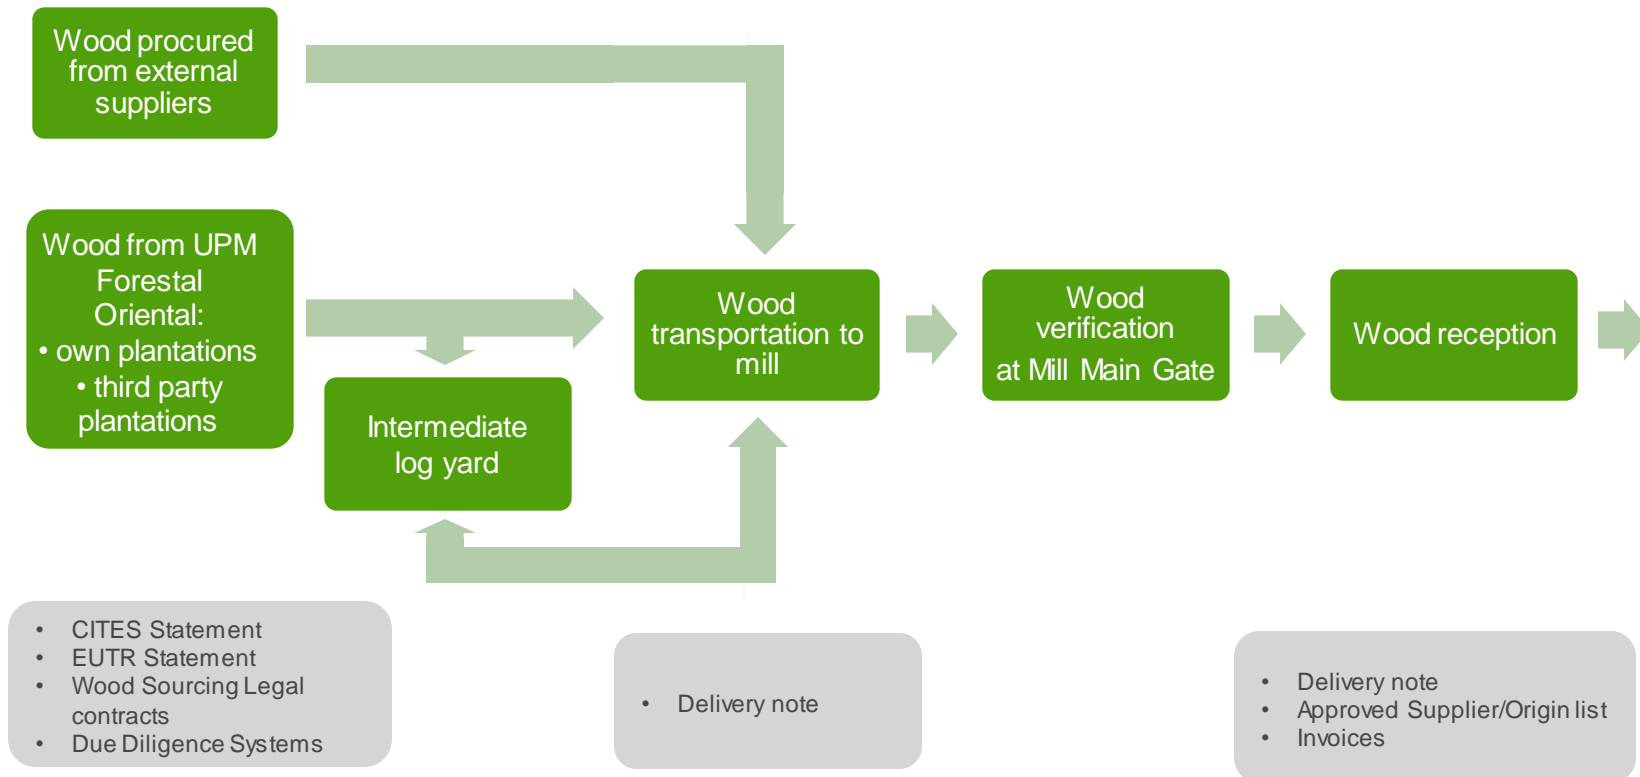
Wood procured from external suppliers

Wood from UPM Forestal Oriental:
• own plantations
• third party plantations

Intermediate log yard

Wood transportation to mill

Wood verification at Mill Main Gate

Wood reception

• CITES Statement
• EUTR Statement
• Wood Sourcing Legal contracts
• Due Diligence Systems

• Delivery note

• Delivery note
• Approved Supplier/Origin list
• Invoices